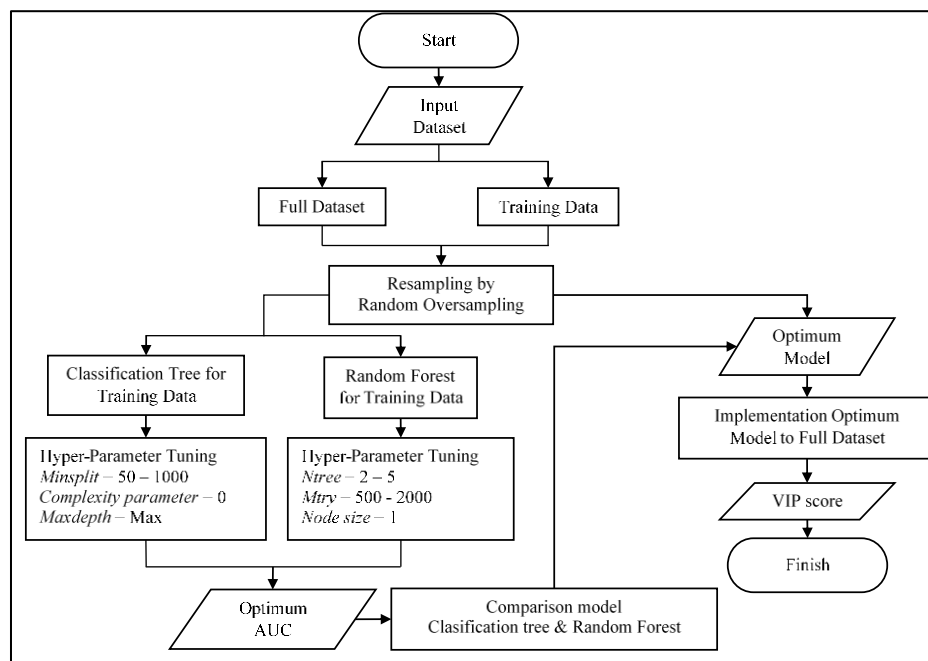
Start

Input Dataset

Full Dataset

Training Data

Resampling by Random Oversampling

Classification Tree for Training Data

Random Forest for Training Data

Hyper-Parameter Tuning
*Minsplit* – 50 – 1000
*Complexity parameter* – 0
*Maxdepth* – Max

Hyper-Parameter Tuning
*Ntree* – 2 – 5
*Mtry* – 500 - 2000
*Node size* – 1

Optimum AUC

Comparison model
Clasification tree & Random Forest

Optimum Model

Implementation Optimum Model to Full Dataset

VIP score

Finish